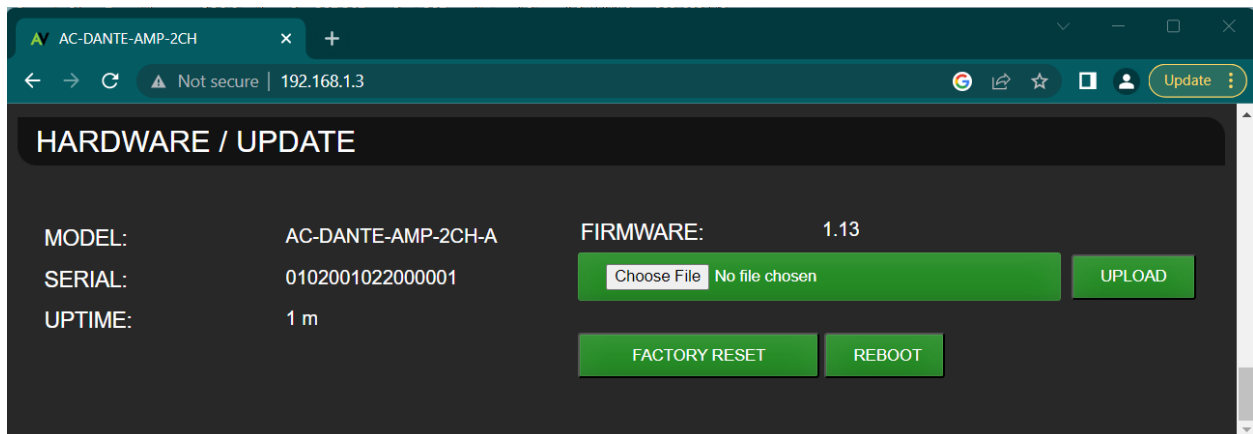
AC-DANTE-AMP-2CH ×

Not secure | 192.168.1.3

Update

HARDWARE / UPDATE

MODEL: AC-DANTE-AMP-2CH-A

SERIAL: 0102001022000001

UPTIME: 1 m

FIRMWARE: 1.13

Choose File No file chosen

UPLOAD

FACTORY RESET

REBOOT